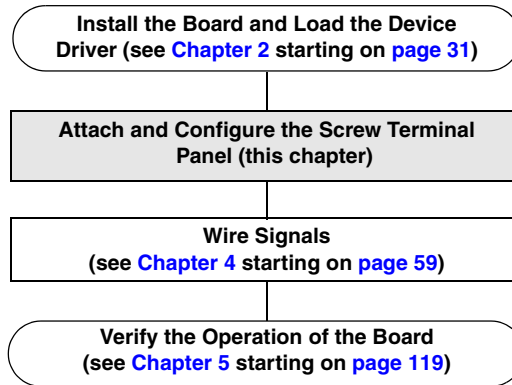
Install the Board and Load the Device Driver (see Chapter 2 starting on page 31)

Attach and Configure the Screw Terminal Panel (this chapter)

Wire Signals (see Chapter 4 starting on page 59)

Verify the Operation of the Board (see Chapter 5 starting on page 119)